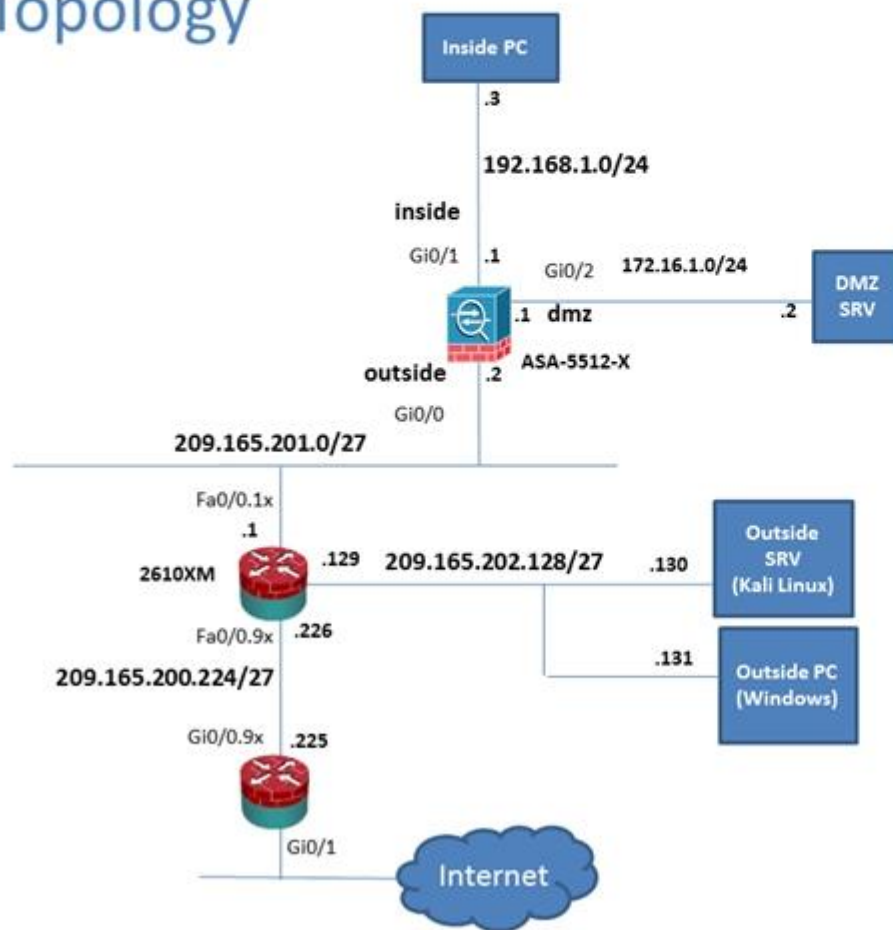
Topology

Inside PC

.3

192.168.1.0/24

inside

Gi0/1 .1

Gi0/2 172.16.1.0/24

DMZ SRV

.1 dmz

.2

outside .2

ASA-5512-X

Gi0/0

209.165.201.0/27

Fa0/0.1x

.1

2610XM

.129

209.165.202.128/27

.130

Outside SRV (Kali Linux)

Fa0/0.9x

.226

.131

Outside PC (Windows)

209.165.200.224/27

Gi0/0.9x

.225

Gi0/1

Internet